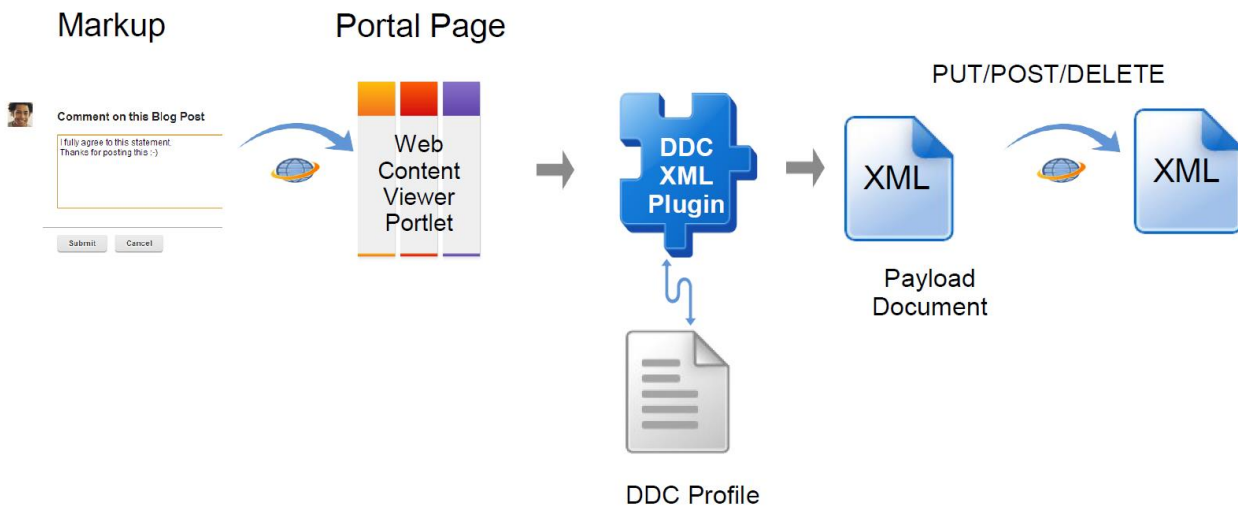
Markup

Portal Page

Comment on this Blog Post

I fully agree to this statement.
Thanks for posting this :-)

Submit

Cancel

Web Content Viewer Portlet

DDC XML Plugin

DDC Profile

PUT/POST/DELETE

XML

Payload Document

XML